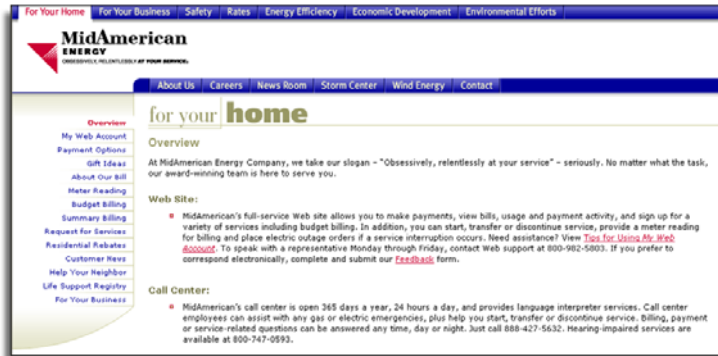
For Your Home | For Your Business | Safety | Rates | Energy Efficiency | Economic Development | Environmental Efforts

MidAmerican ENERGY
OBSESSIVELY, RELENTLESSLY AT YOUR SERVICE.

About Us | Careers | News Room | Storm Center | Wind Energy | Contact

Overview
My Web Account
Payment Options
Gift Ideas
About Our Bill
Meter Reading
Budget Billing
Summary Billing
Request for Services
Residential Rebates
Customer News
Help Your Neighbor
Life Support Registry
For Your Business

for your home

Overview

At MidAmerican Energy Company, we take our slogan – "Obsessively, relentlessly at your service" – seriously. No matter what the task, our award-winning team is here to serve you.

Web Site:

MidAmerican's full-service Web site allows you to make payments, view bills, usage and payment activity, and sign up for a variety of services including budget billing. In addition, you can start, transfer or discontinue service, provide a meter reading for billing and place electric outage orders if a service interruption occurs. Need assistance? View Tips for Using My Web Account. To speak with a representative Monday through Friday, contact Web support at 800-982-5803. If you prefer to correspond electronically, complete and submit our Feedback form.

Call Center:

MidAmerican's call center is open 365 days a year, 24 hours a day, and provides language interpreter services. Call center employees can assist with any gas or electric emergencies, plus help you start, transfer or discontinue service. Billing, payment or service-related questions can be answered any time, day or night. Just call 888-427-5632. Hearing-impaired services are available at 800-747-0593.